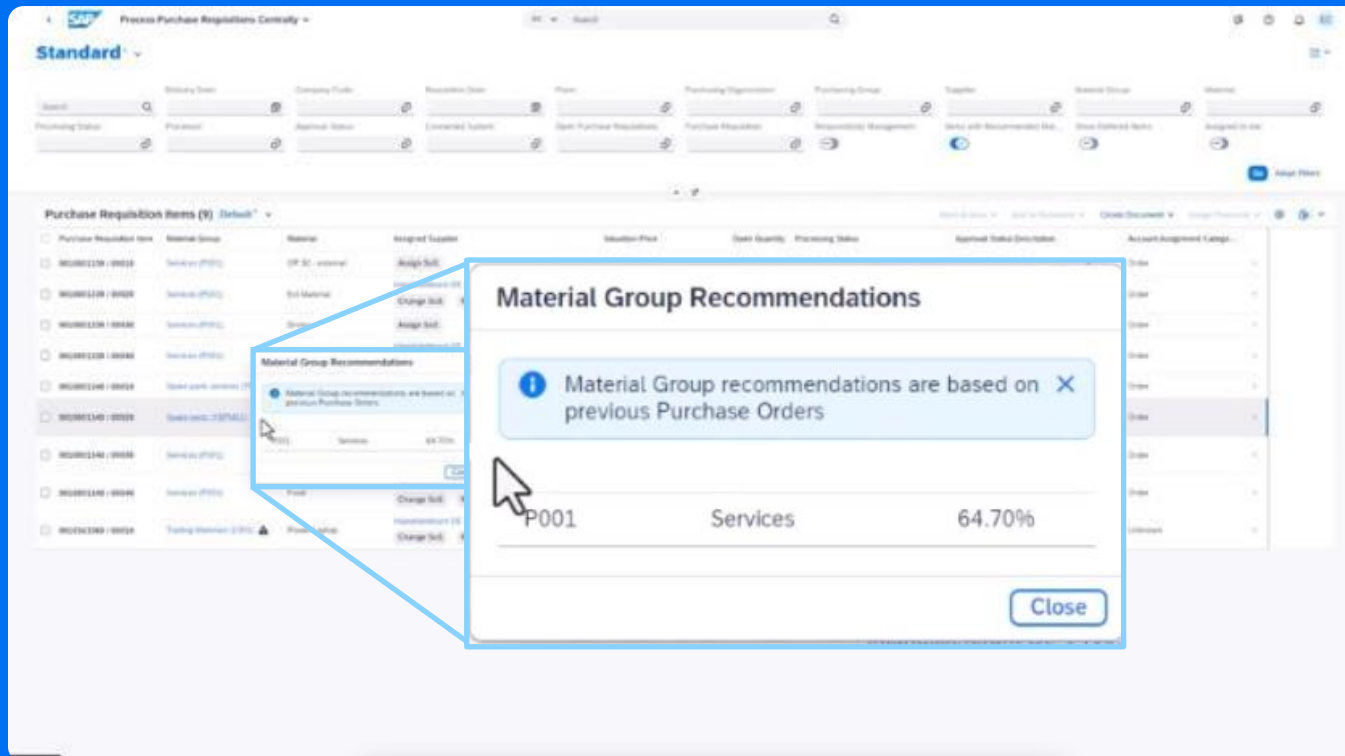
SAP Process Purchase Requisitions Centrally

Standard

Search

Purchase Requisition Items (9) Default

Purchase Requisition Item | Material Group | Material | Assigned Supplier | Valuation Price | Open Quantity | Processing Status | Approval Status Description | Account Assignment Category

Material Group Recommendations

Material Group recommendations are based on previous Purchase Orders

P001 Services 64.70%

Close